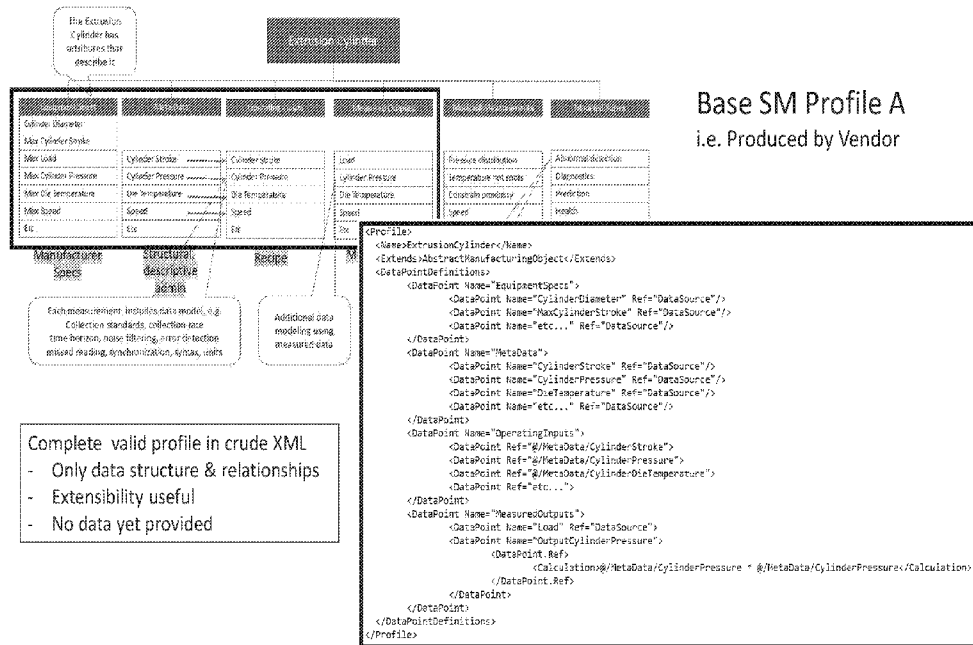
This Extrusion Cylinder has attributes that describe it

Extrusion Cylinder

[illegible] | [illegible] | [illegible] | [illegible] | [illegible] | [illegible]

Cylinder Diameter
Max Cylinder Stroke
Max Load
Max Cylinder Pressure
Max Die Temperature
Max Speed
Etc

Cylinder Stroke
Cylinder Pressure
Die Temperature
Speed
Etc

Cylinder Stroke
Cylinder Pressure
Die Temperature
Speed
Etc

Load
Cylinder Pressure
Die Temperature
Speed
Etc

Pressure distribution
Temperature hot spots
Constrain proximity
Speed

Abnormal detection
Diagnostics
Prediction
Health

Manufacturer Specs

Structural descriptive admin

Recipe

M

Each measurement includes data model, e.g. Collection standards, collection rate time horizon, noise filtering, error detection missed reading, synchronization, syntax, units

Additional data modeling using measured data

Base SM Profile A
i.e. Produced by Vendor

Complete valid profile in crude XML
- Only data structure & relationships
- Extensibility useful
- No data yet provided

<Profile>
<Name>ExtrusionCylinder</Name>
<Extends>AbstractManufacturingObject</Extends>
<DataPointDefinitions>
<DataPoint Name="EquipmentSpecs">
<DataPoint Name="CylinderDiameter" Ref="DataSource"/>
<DataPoint Name="MaxCylinderStroke" Ref="DataSource"/>
<DataPoint Name="etc..." Ref="DataSource"/>
</DataPoint>
<DataPoint Name="MetaData">
<DataPoint Name="CylinderStroke" Ref="DataSource"/>
<DataPoint Name="CylinderPressure" Ref="DataSource"/>
<DataPoint Name="DieTemperature" Ref="DataSource"/>
<DataPoint Name="etc..." Ref="DataSource"/>
</DataPoint>
<DataPoint Name="OperatingInputs">
<DataPoint Ref="@/MetaData/CylinderStroke">
<DataPoint Ref="@/MetaData/CylinderPressure">
<DataPoint Ref="@/MetaData/CylinderDieTemperature">
<DataPoint Ref="etc...">
</DataPoint>
<DataPoint Name="MeasuredOutputs">
<DataPoint Name="Load" Ref="DataSource">
<DataPoint Name="OutputCylinderPressure">
<DataPoint.Ref>
<Calculation>@/MetaData/CylinderPressure * @/MetaData/CylinderPressure</Calculation>
</DataPoint.Ref>
</DataPoint>
</DataPoint>
</DataPointDefinitions>
</Profile>